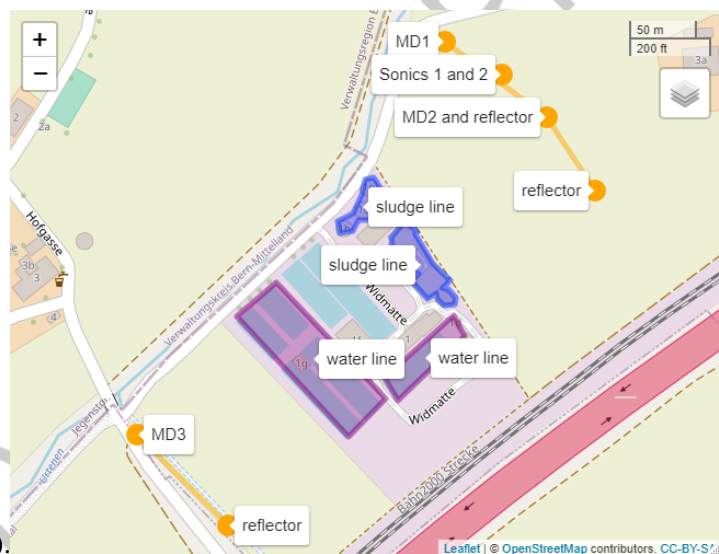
+
−
50 m
200 ft
MD1
Sonics 1 and 2
MD2 and reflector
reflector
sludge line
sludge line
water line
water line
MD3
reflector
Verwaltungsregion Bern
Verwaltungskreis Bern-Mittelland
Hofgasse
Widmatte
Widmatte
Bahn2000-Strecke
2
2a
3b
4
1h
1g
1
3a
Leaflet | © OpenStreetMap contributors, CC-BY-S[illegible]